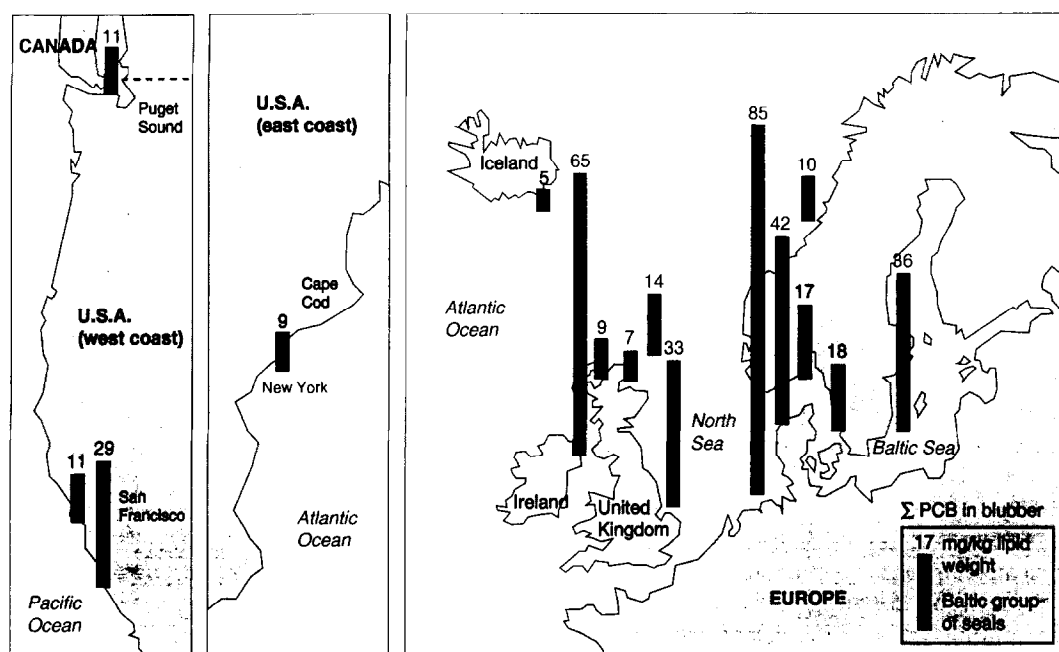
CANADA 11

Puget Sound

U.S.A. (west coast)

11 29

San Francisco

Pacific Ocean

U.S.A. (east coast)

Cape Cod

9

New York

Atlantic Ocean

Iceland

5

65

Atlantic Ocean

9

7

14

33

Ireland

United Kingdom

North Sea

85

10

42

17

18

86

Baltic Sea

EUROPE

Σ PCB in blubber

17 mg/kg lipid weight

Baltic group of seals